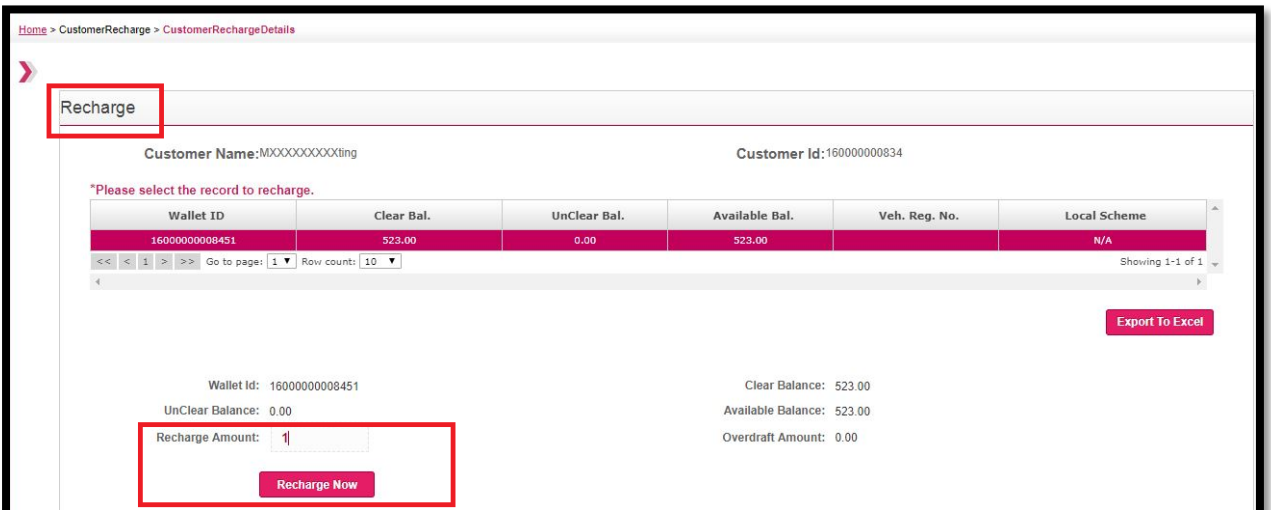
Home > CustomerRecharge > CustomerRechargeDetails

Recharge

Customer Name:MXXXXXXXXXting

Customer Id:160000000834

*Please select the record to recharge.

| Wallet ID | Clear Bal. | UnClear Bal. | Available Bal. | Veh. Reg. No. | Local Scheme |
|---|---|---|---|---|---|
| 16000000008451 | 523.00 | 0.00 | 523.00 | | N/A |

<< < 1 > >> Go to page: 1 Row count: 10

Showing 1-1 of 1

Export To Excel

Wallet Id: 16000000008451

Clear Balance: 523.00

UnClear Balance: 0.00

Available Balance: 523.00

Recharge Amount: 1

Overdraft Amount: 0.00

Recharge Now